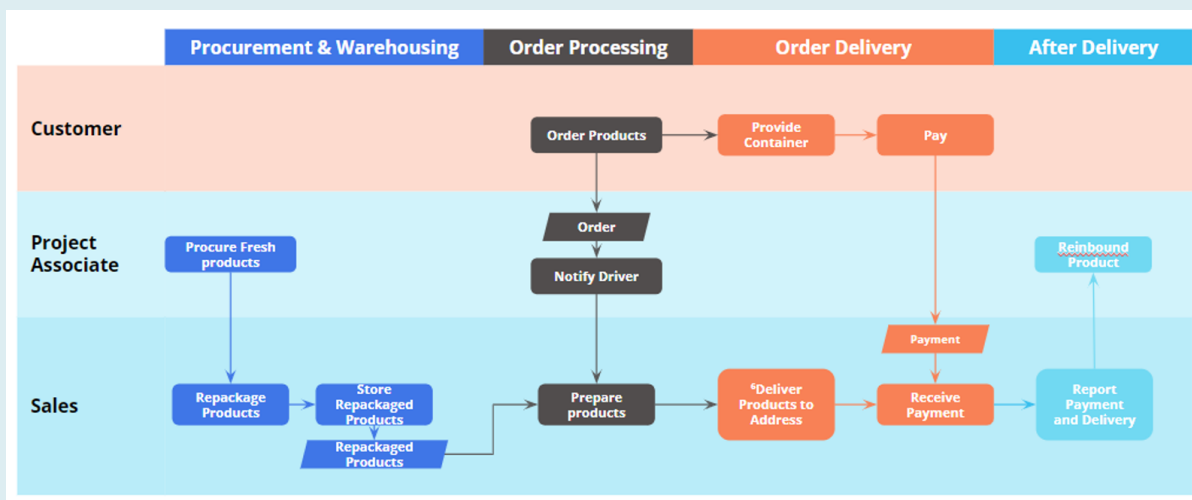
Procurement & Warehousing

Order Processing

Order Delivery

After Delivery

Customer

Order Products

Provide Container

Pay

Project Associate

Order

Notify Driver

Procure Fresh products

Reinbound Product

Payment

Sales

Repackage Products

Store Repackaged Products

Repackaged Products

Prepare products

⁶Deliver Products to Address

Receive Payment

Report Payment and Delivery